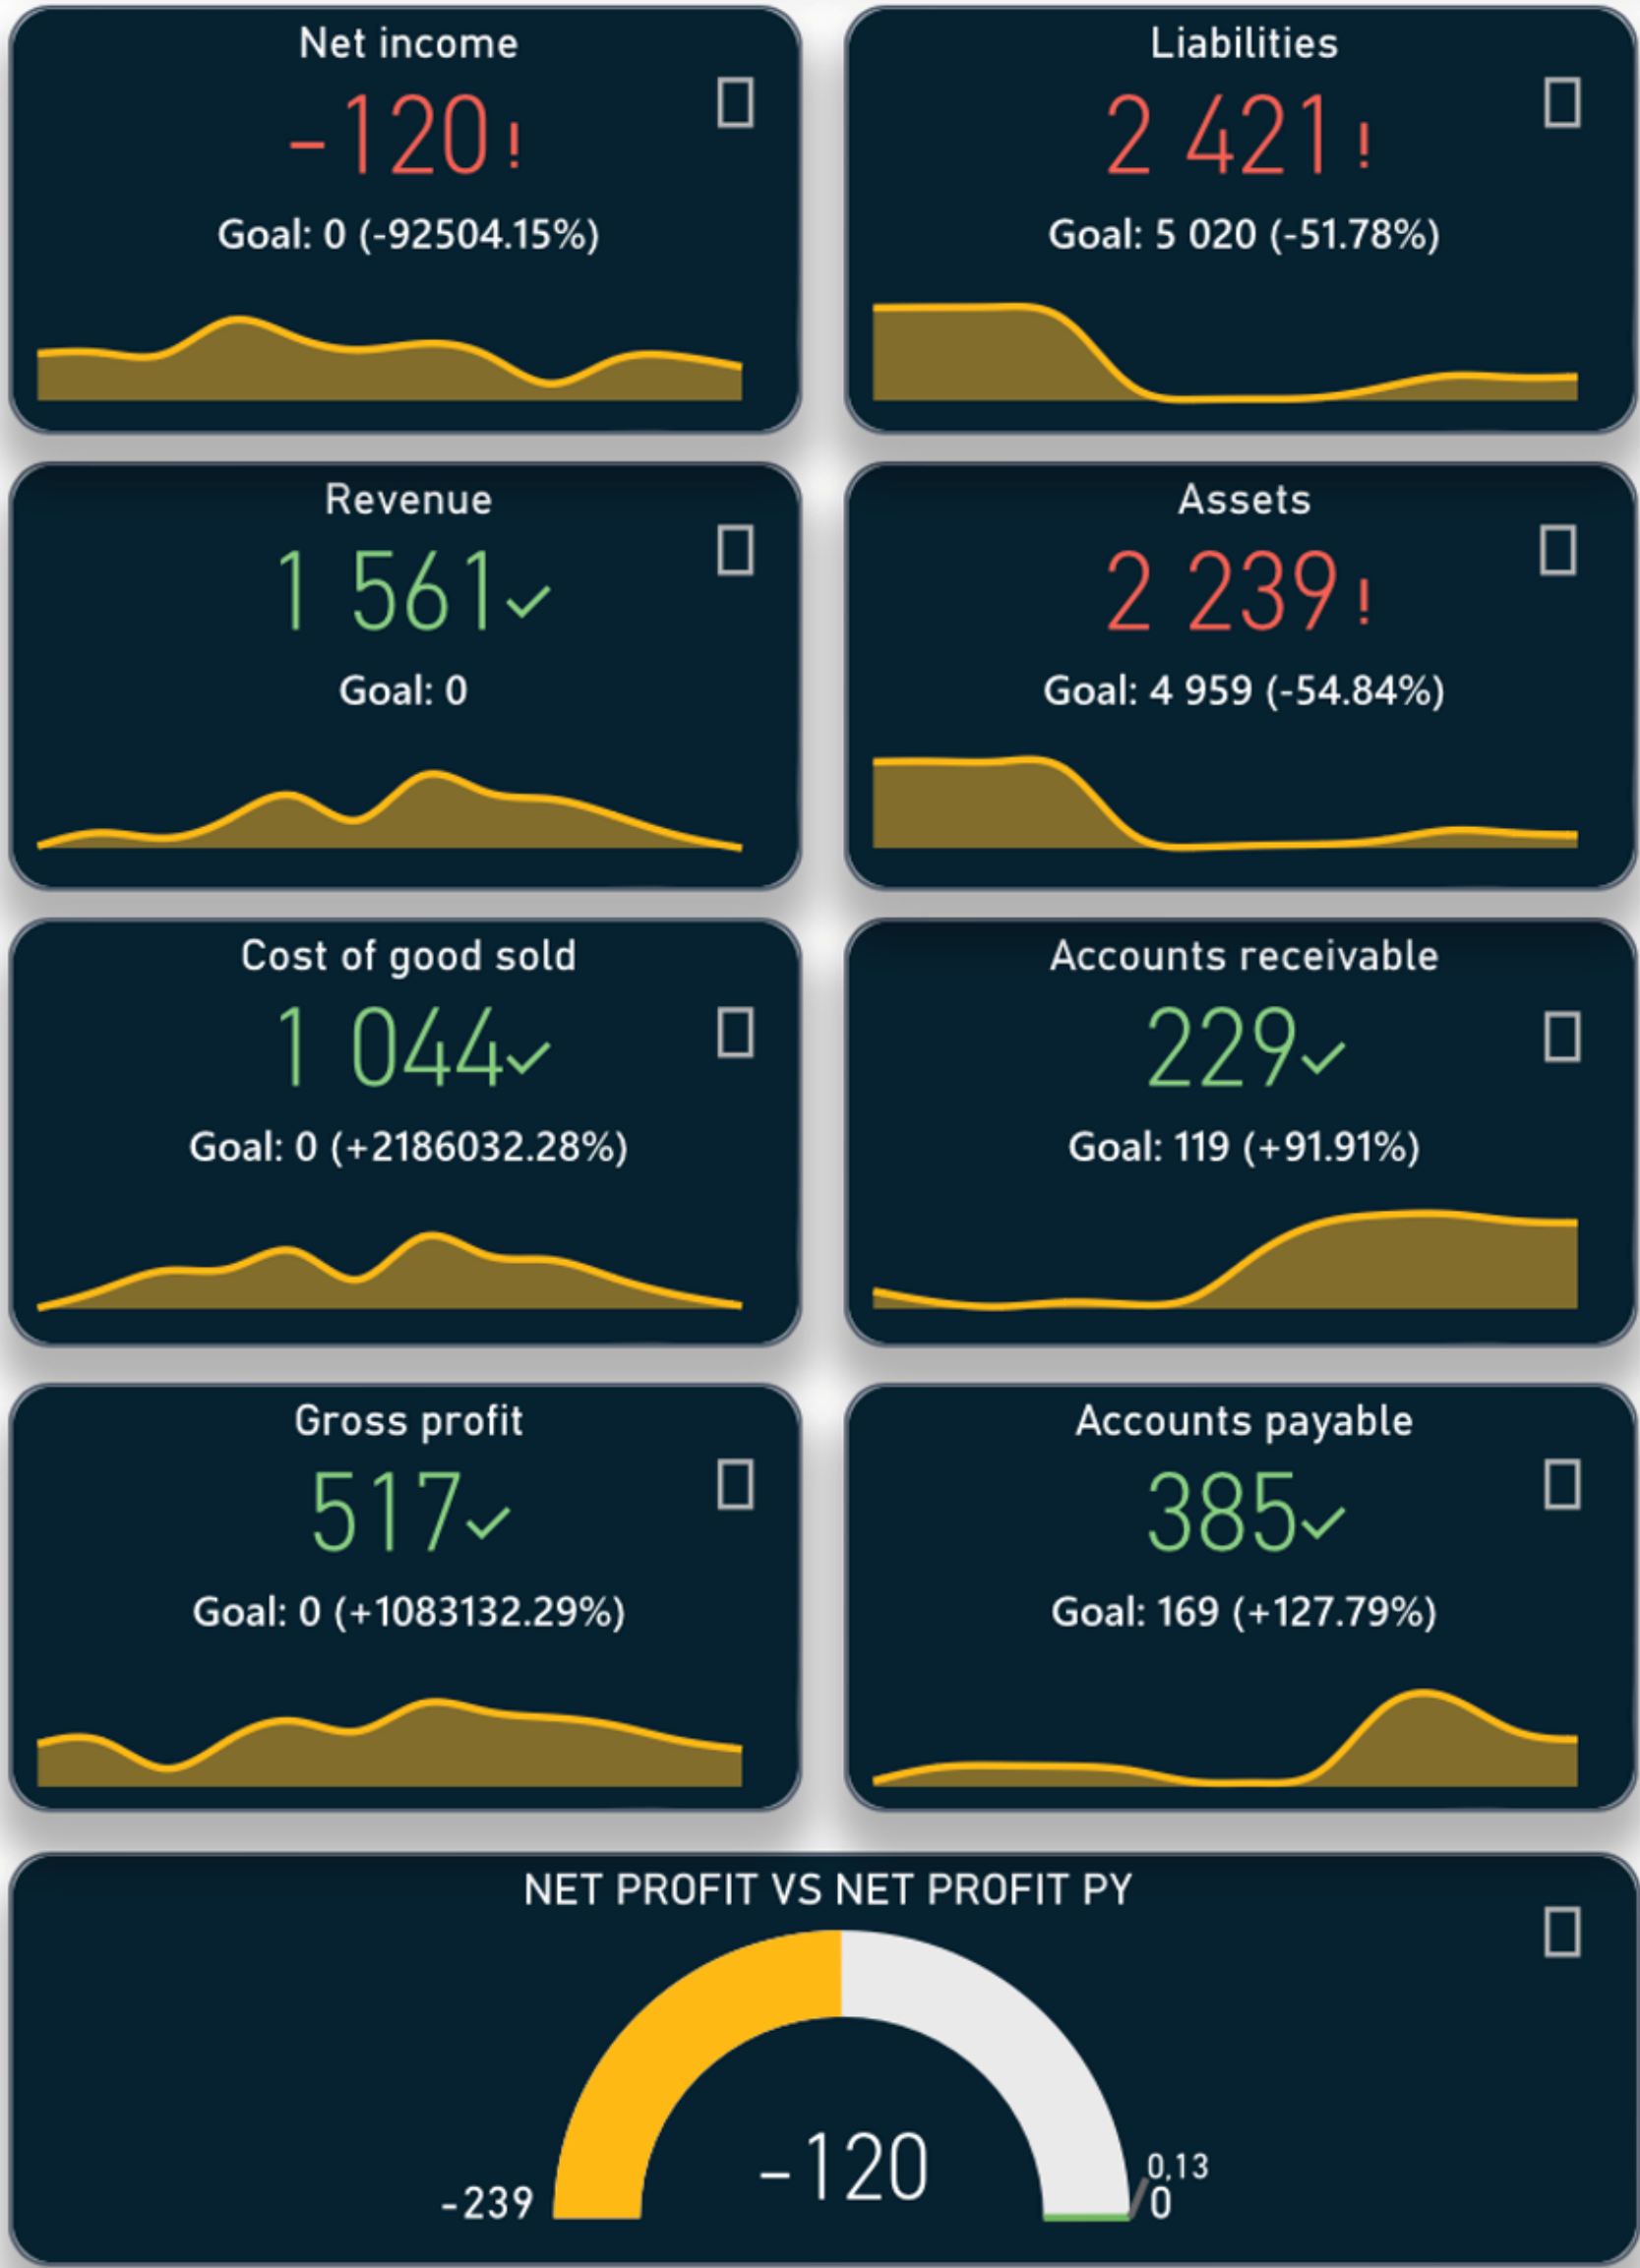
Net income

-120 !

Goal: 0 (-92504.15%)

Liabilities

2 421 !

Goal: 5 020 (-51.78%)

Revenue

1 561 ✓

Goal: 0

Assets

2 239 !

Goal: 4 959 (-54.84%)

Cost of good sold

1 044 ✓

Goal: 0 (+2186032.28%)

Accounts receivable

229 ✓

Goal: 119 (+91.91%)

Gross profit

517 ✓

Goal: 0 (+1083132.29%)

Accounts payable

385 ✓

Goal: 169 (+127.79%)

NET PROFIT VS NET PROFIT PY

-239

-120

0,13

0